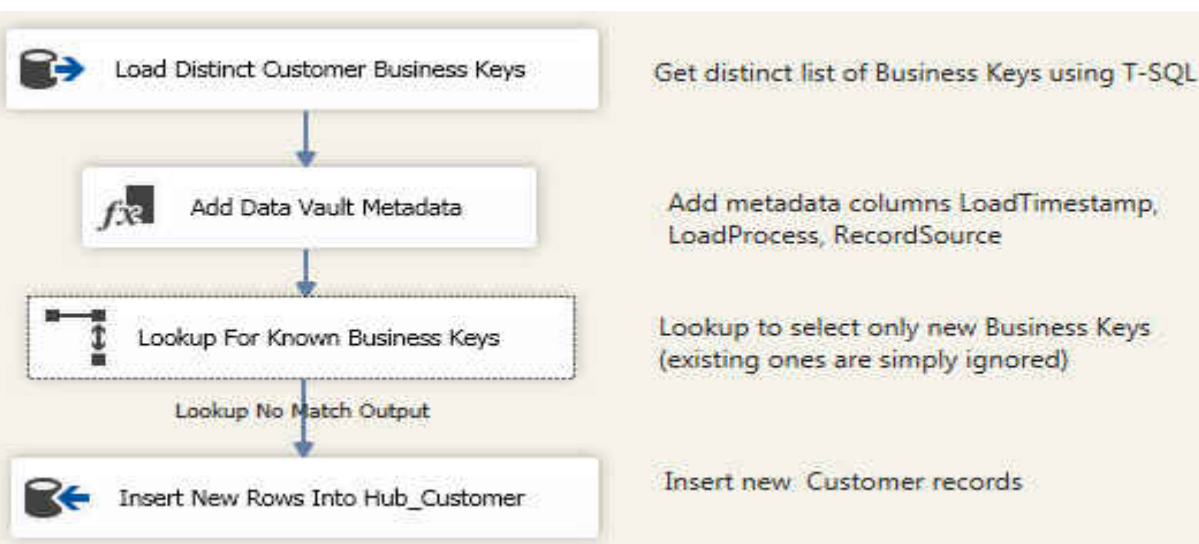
Load Distinct Customer Business Keys

Get distinct list of Business Keys using T-SQL

$fx$ Add Data Vault Metadata

Add metadata columns LoadTimestamp, LoadProcess, RecordSource

Lookup For Known Business Keys

Lookup to select only new Business Keys (existing ones are simply ignored)

Lookup No Match Output

Insert New Rows Into Hub_Customer

Insert new Customer records